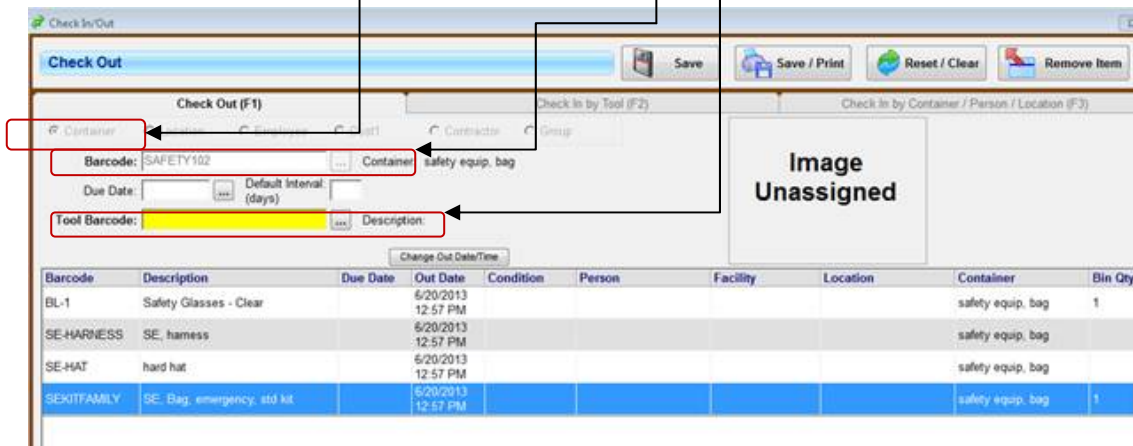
Check In/Out

Check Out

Save

Save / Print

Reset / Clear

Remove Item

Check Out (F1)

Check In by Tool (F2)

Check In by Container / Person / Location (F3)

Container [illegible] Employee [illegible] Contractor Group

Barcode: SAFETY102 ... Container safety equip, bag

Due Date: ... Default Interval: (days)

Tool Barcode: ... Description:

Image Unassigned

Change Out Date/Time

| Barcode | Description | Due Date | Out Date | Condition | Person | Facility | Location | Container | Bin Qty |
|---|---|---|---|---|---|---|---|---|---|
| BL-1 | Safety Glasses - Clear | | 6/20/2013 12:57 PM | | | | | safety equip, bag | 1 |
| SE-HARNESS | SE, harness | | 6/20/2013 12:57 PM | | | | | safety equip, bag | |
| SE-HAT | hard hat | | 6/20/2013 12:57 PM | | | | | safety equip, bag | |
| SEKITFAMILY | SE, Bag, emergency, std kit | | 6/20/2013 12:57 PM | | | | | safety equip, bag | 1 |